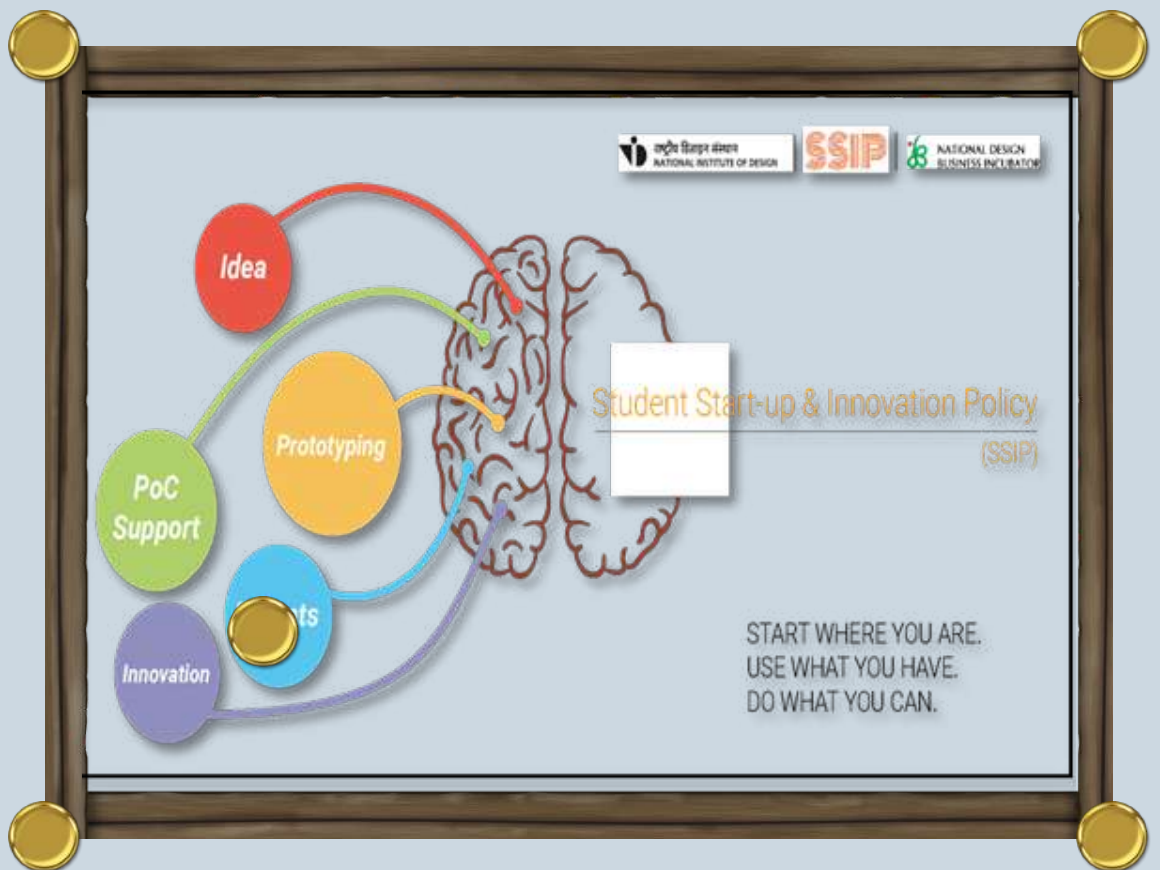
राष्ट्रीय डिज़ाइन संस्थान
NATIONAL INSTITUTE OF DESIGN

SSIP

NATIONAL DESIGN
BUSINESS INCUBATOR

Idea

PoC Support

Prototyping

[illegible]ts

Innovation

Student Start-up & Innovation Policy
(SSIP)

START WHERE YOU ARE.
USE WHAT YOU HAVE.
DO WHAT YOU CAN.